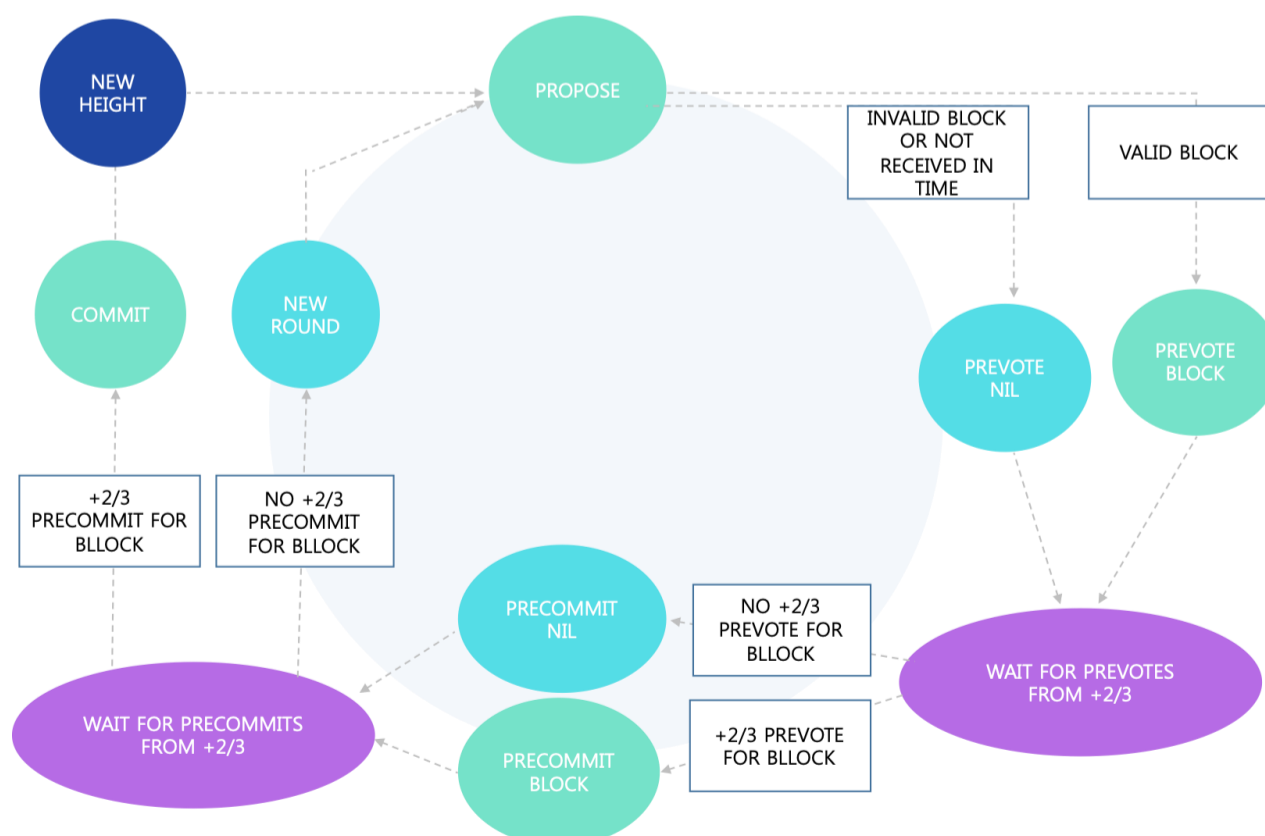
NEW HEIGHT

PROPOSE

INVALID BLOCK OR NOT RECEIVED IN TIME

VALID BLOCK

COMMIT

NEW ROUND

PREVOTE NIL

PREVOTE BLOCK

+2/3 PRECOMMIT FOR BLLOCK

NO +2/3 PRECOMMIT FOR BLLOCK

PRECOMMIT NIL

NO +2/3 PREVOTE FOR BLLOCK

WAIT FOR PREVOTES FROM +2/3

WAIT FOR PRECOMMITS FROM +2/3

PRECOMMIT BLOCK

+2/3 PREVOTE FOR BLLOCK